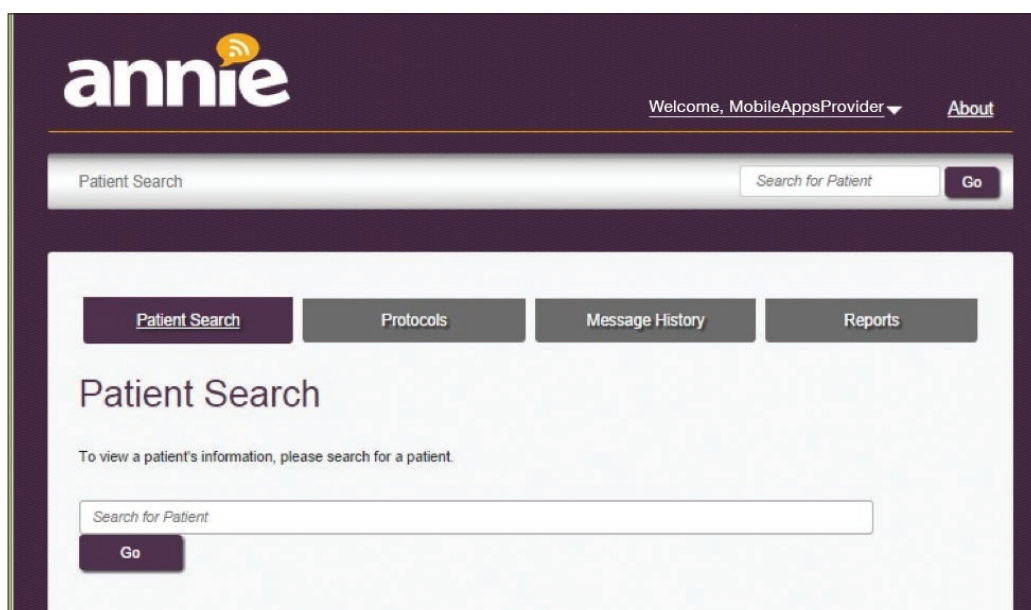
annie

Welcome, MobileAppsProvider

About

Patient Search

Search for Patient

Go

Patient Search

Protocols

Message History

Reports

Patient Search

To view a patient's information, please search for a patient.

Search for Patient

Go